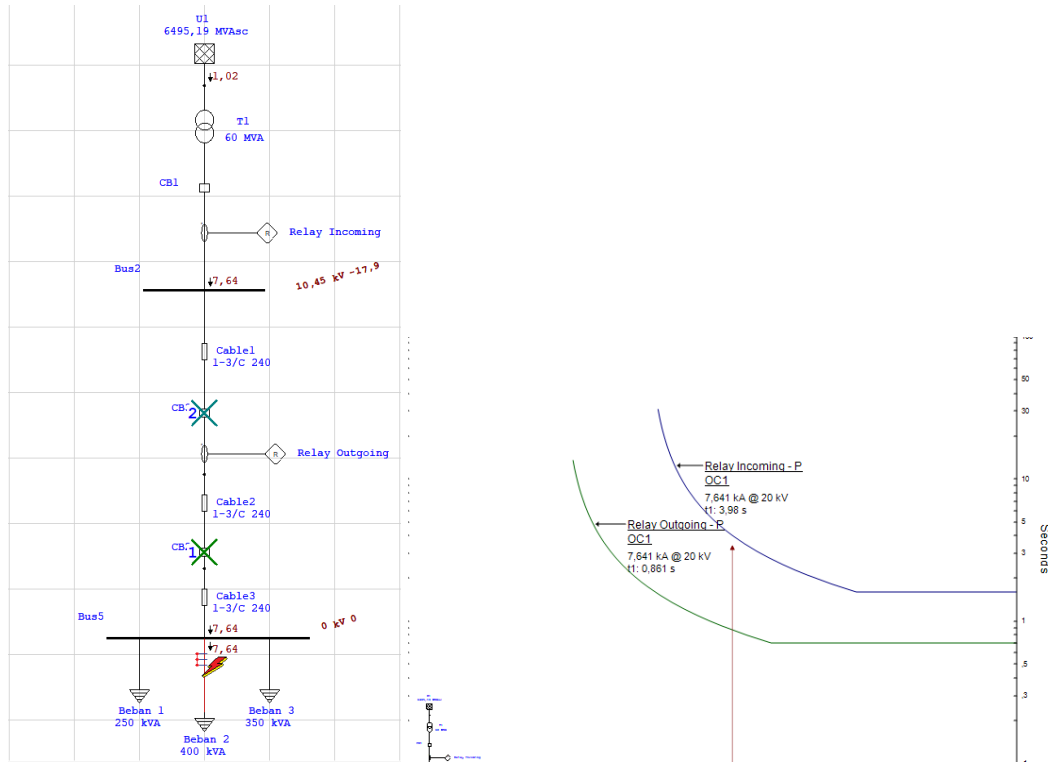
U1
6495,19 MVAsc

1,02

T1
60 MVA

CB1

Relay Incoming

Bus2

7,64

10,45 kV -17,9

Cable1
1-3/C 240

CB-2

Relay Outgoing

Cable2
1-3/C 240

CB-1

Cable3
1-3/C 240

Bus5

7,64

0 kV 0

7,64

Beban 1
250 kVA

Beban 2
400 kVA

Beban 3
350 kVA

Relay Incoming - P
OC1
7,641 kA @ 20 kV
t1: 3,98 s

Relay Outgoing - P
OC1
7,641 kA @ 20 kV
t1: 0,861 s

100
50
30
10
5
3
1
.5
.3

Seconds